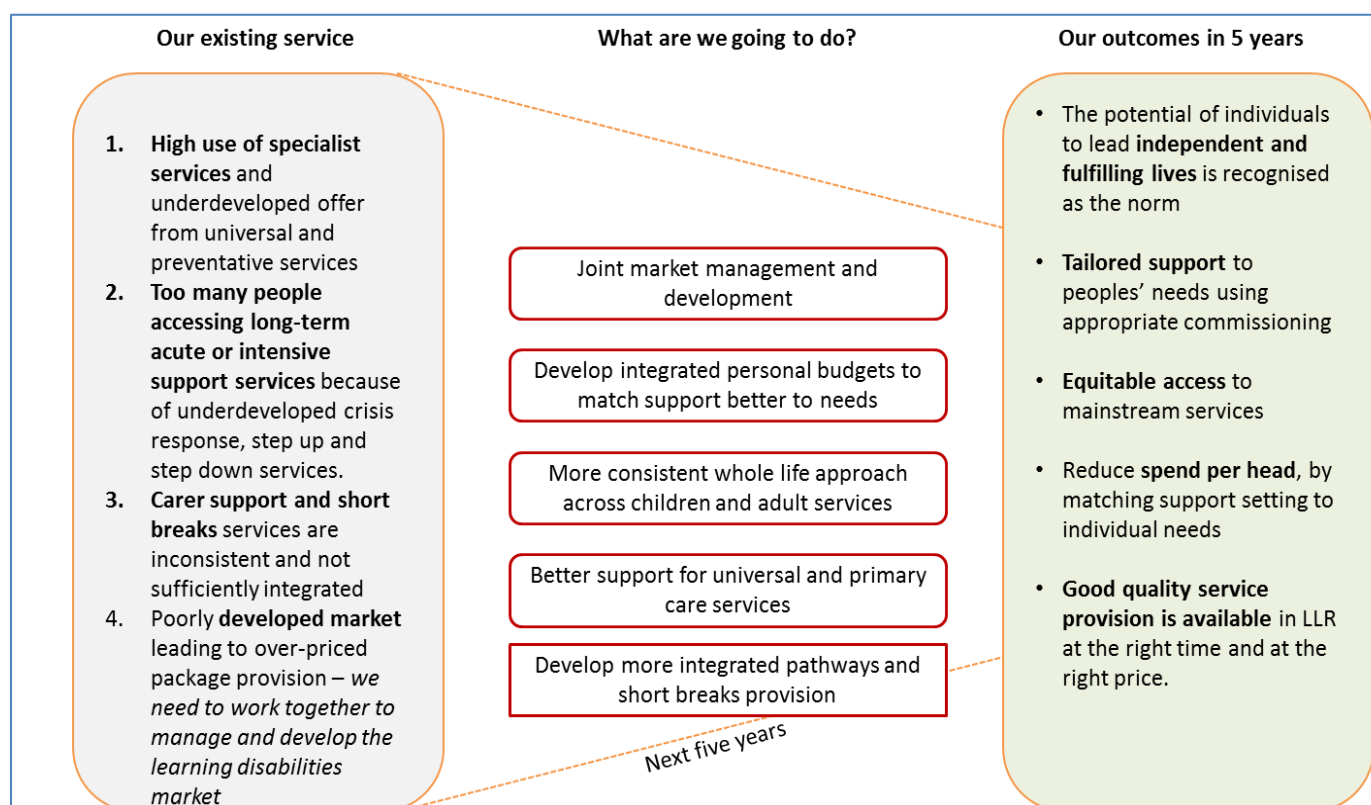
Our existing service

1. **High use of specialist services** and underdeveloped offer from universal and preventative services
2. **Too many people accessing long-term acute or intensive support services** because of underdeveloped crisis response, step up and step down services.
3. **Carer support and short breaks** services are inconsistent and not sufficiently integrated
4. Poorly **developed market** leading to over-priced package provision – *we need to work together to manage and develop the learning disabilities market*

What are we going to do?

Joint market management and development

Develop integrated personal budgets to match support better to needs

More consistent whole life approach across children and adult services

Better support for universal and primary care services

Develop more integrated pathways and short breaks provision

Next five years

Our outcomes in 5 years

- The potential of individuals to lead **independent and fulfilling lives** is recognised as the norm
- **Tailored support** to peoples' needs using appropriate commissioning
- **Equitable access** to mainstream services
- Reduce **spend per head**, by matching support setting to individual needs
- **Good quality service provision is available** in LLR at the right time and at the right price.